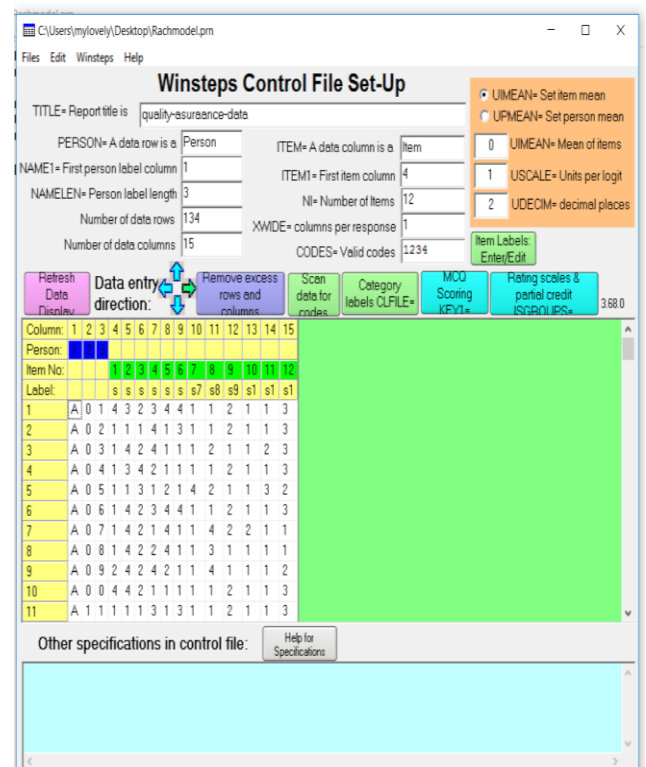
C:\Users\mylovely\Desktop\Rachmodel.prn

Files Edit Winsteps Help

Winsteps Control File Set-Up

TITLE= Report title is quality-asuraance-data

PERSON= A data row is a Person
NAME1= First person label column 1
NAMELEN= Person label length 3
Number of data rows 134
Number of data columns 15

ITEM= A data column is a Item
ITEM1= First item column 4
NI= Number of Items 12
XWIDE= columns per response 1
CODES= Valid codes 1234

UIMEAN= Set item mean
UPMEAN= Set person mean
0 UIMEAN= Mean of items
1 USCALE= Units per logit
2 UDECIM= decimal places

Item Labels: Enter/Edit

Refresh Data Display
Data entry direction:
Remove excess rows and columns
Scan data for codes
Category labels CLFILE=
MCQ Scoring KEY1=
Rating scales & partial credit ISGROUPS=
3.68.0

| Column: | 1 | 2 | 3 | 4 | 5 | 6 | 7 | 8 | 9 | 10 | 11 | 12 | 13 | 14 | 15 |
|---|---|---|---|---|---|---|---|---|---|---|---|---|---|---|---|
| Person: | | | | | | | | | | | | | | | |
| Item No: | | | | 1 | 2 | 3 | 4 | 5 | 6 | 7 | 8 | 9 | 10 | 11 | 12 |
| Label: | | | | s | s | s | s | s | s | s7 | s8 | s9 | s1 | s1 | s1 |
| 1 | A | 0 | 1 | 4 | 3 | 2 | 3 | 4 | 4 | 1 | 1 | 2 | 1 | 1 | 3 |
| 2 | A | 0 | 2 | 1 | 1 | 1 | 4 | 1 | 3 | 1 | 1 | 2 | 1 | 1 | 3 |
| 3 | A | 0 | 3 | 1 | 4 | 2 | 4 | 1 | 1 | 1 | 2 | 1 | 1 | 2 | 3 |
| 4 | A | 0 | 4 | 1 | 3 | 4 | 2 | 1 | 1 | 1 | 1 | 2 | 1 | 1 | 3 |
| 5 | A | 0 | 5 | 1 | 1 | 3 | 1 | 2 | 1 | 4 | 2 | 1 | 1 | 3 | 2 |
| 6 | A | 0 | 6 | 1 | 4 | 2 | 3 | 4 | 4 | 1 | 1 | 2 | 1 | 1 | 3 |
| 7 | A | 0 | 7 | 1 | 4 | 2 | 1 | 4 | 1 | 1 | 4 | 2 | 2 | 1 | 1 |
| 8 | A | 0 | 8 | 1 | 4 | 2 | 2 | 4 | 1 | 1 | 3 | 1 | 1 | 1 | 1 |
| 9 | A | 0 | 9 | 2 | 4 | 2 | 4 | 2 | 1 | 1 | 4 | 1 | 1 | 1 | 2 |
| 10 | A | 0 | 0 | 4 | 4 | 2 | 1 | 1 | 1 | 1 | 1 | 2 | 1 | 1 | 3 |
| 11 | A | 1 | 1 | 1 | 1 | 1 | 3 | 1 | 3 | 1 | 1 | 2 | 1 | 1 | 3 |

Other specifications in control file:
Help for Specifications